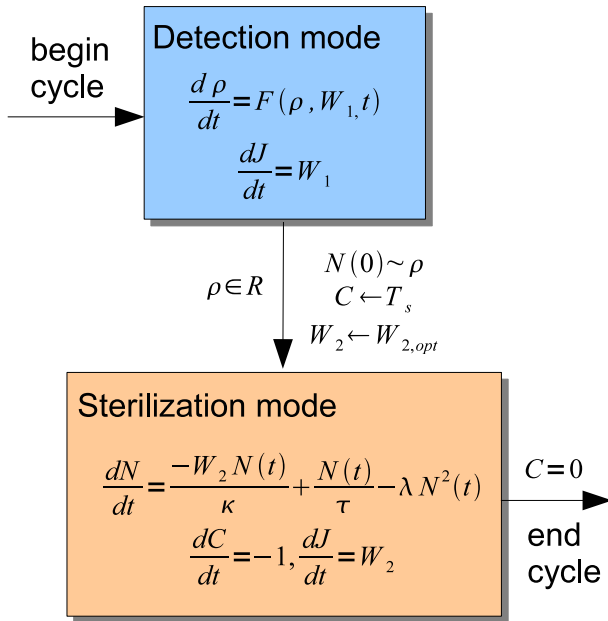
begin cycle

Detection mode

$\frac{d\rho}{dt}=F(\rho, W_1, t)$

$\frac{dJ}{dt}=W_1$

$\rho \in R$

$N(0) \sim \rho$
$C \leftarrow T_s$
$W_2 \leftarrow W_{2,opt}$

Sterilization mode

$\frac{dN}{dt}=\frac{-W_2 N(t)}{\kappa}+\frac{N(t)}{\tau}-\lambda N^2(t)$

$\frac{dC}{dt}=-1, \frac{dJ}{dt}=W_2$

$C=0$

end cycle